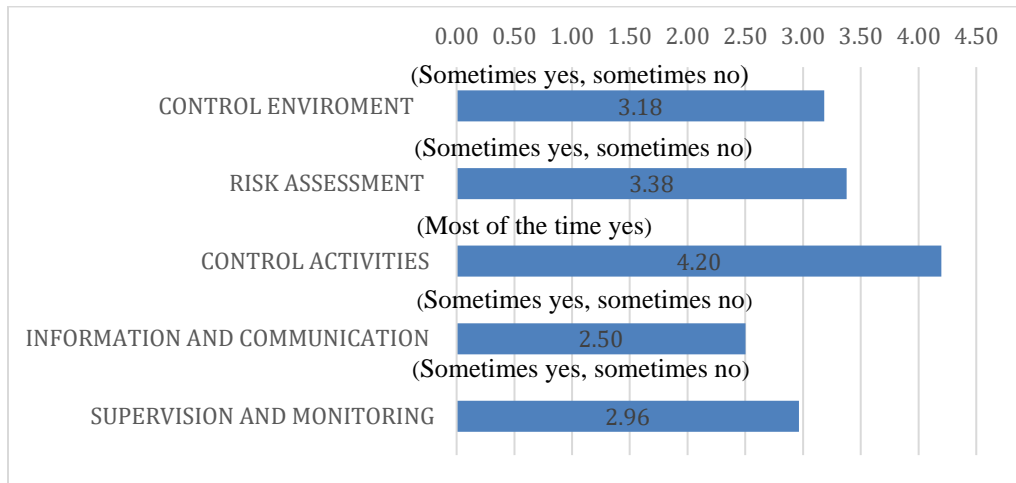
0.00 0.50 1.00 1.50 2.00 2.50 3.00 3.50 4.00 4.50

(Sometimes yes, sometimes no)
CONTROL ENVIROMENT
3.18

(Sometimes yes, sometimes no)
RISK ASSESSMENT
3.38

(Most of the time yes)
CONTROL ACTIVITIES
4.20

(Sometimes yes, sometimes no)
INFORMATION AND COMMUNICATION
2.50

(Sometimes yes, sometimes no)
SUPERVISION AND MONITORING
2.96